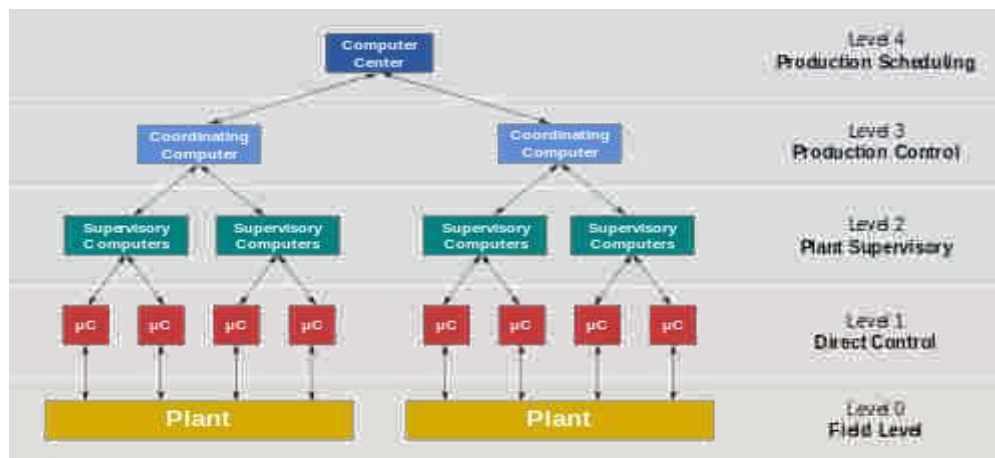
Computer Center

Level 4
Production Scheduling

Coordinating Computer

Coordinating Computer

Level 3
Production Control

Supervisory Computers

Supervisory Computers

Supervisory Computers

Supervisory Computers

Level 2
Plant Supervisory

μC

μC

μC

μC

μC

μC

μC

μC

Level 1
Direct Control

Plant

Plant

Level 0
Field Level